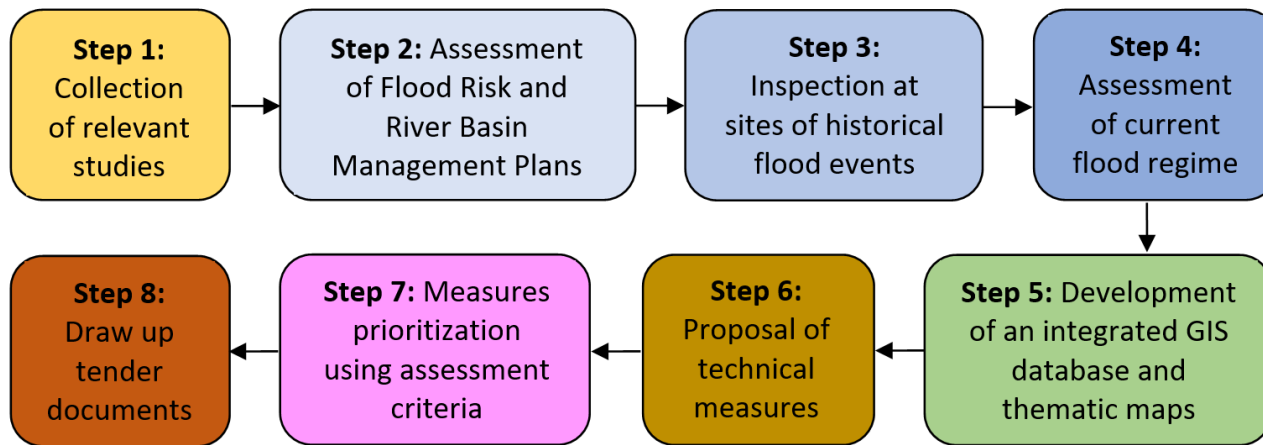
**Step 1:** Collection of relevant studies

**Step 2:** Assessment of Flood Risk and River Basin Management Plans

**Step 3:** Inspection at sites of historical flood events

**Step 4:** Assessment of current flood regime

**Step 5:** Development of an integrated GIS database and thematic maps

**Step 6:** Proposal of technical measures

**Step 7:** Measures prioritization using assessment criteria

**Step 8:** Draw up tender documents